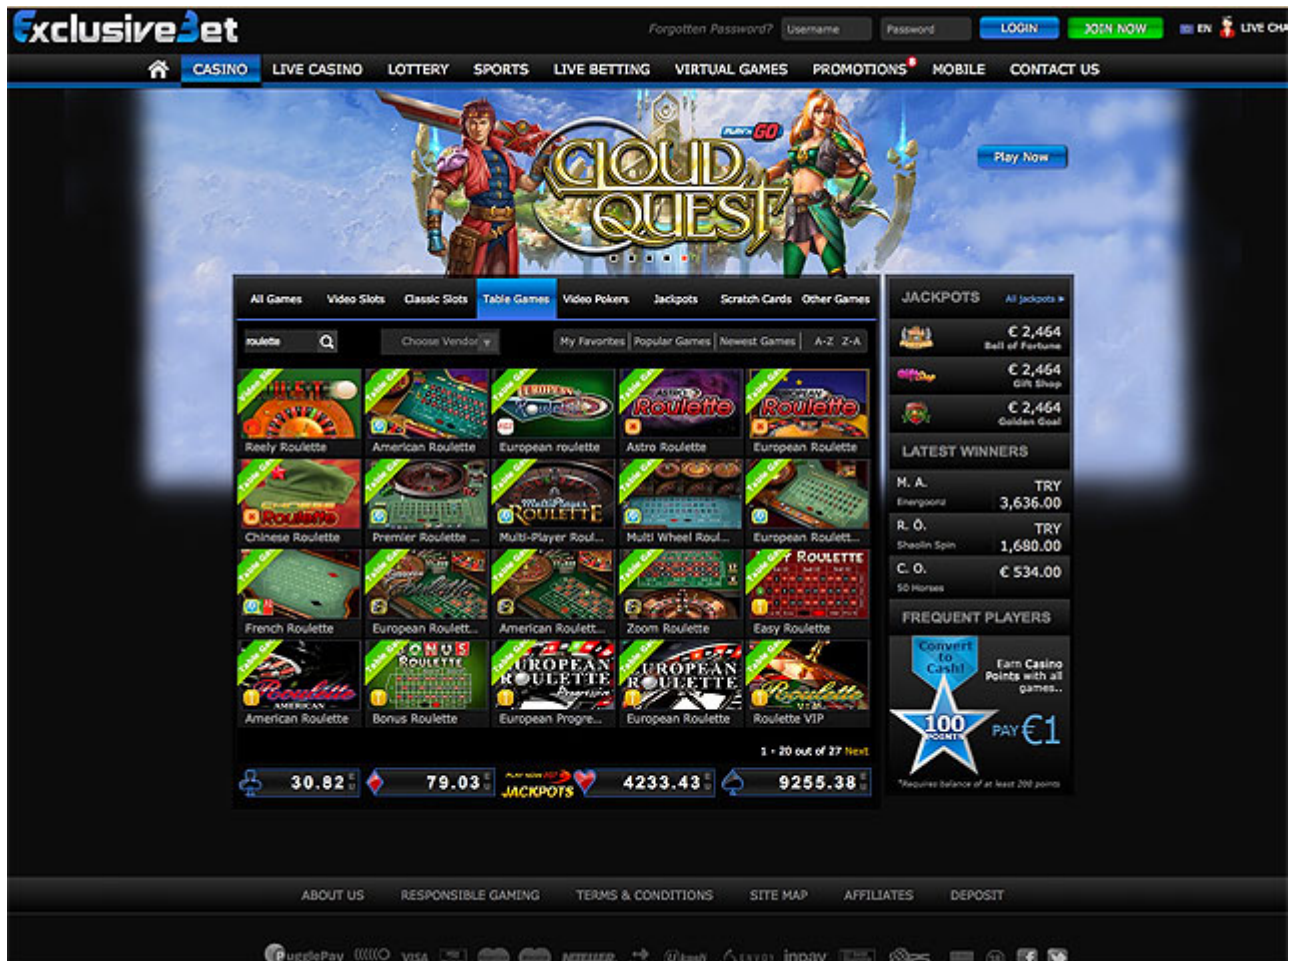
ExclusiveBet

Forgotten Password? Username Password LOGIN JOIN NOW EN LIVE CHA

CASINO LIVE CASINO LOTTERY SPORTS LIVE BETTING VIRTUAL GAMES PROMOTIONS MOBILE CONTACT US

PLAY'N GO CLOUD QUEST

Play Now

All Games Video Slots Classic Slots Table Games Video Pokers Jackpots Scratch Cards Other Games

roulette

Choose Vendor

My Favorites Popular Games Newest Games A-Z Z-A

Reely Roulette
American Roulette
European roulette
Astro Roulette
European Roulette
Chinese Roulette
Premier Roulette ...
Multi-Player Roul...
Multi Wheel Roul...
European Roulett...
French Roulette
European Roulett...
American Roulett...
Zoom Roulette
Easy Roulette
American Roulette
Bonus Roulette
European Progre...
European Roulette
Roulette VIP

1 - 20 out of 27 Next

30.82 79.03 JACKPOTS 4233.43 9255.38

JACKPOTS All jackpots
€ 2,464 Ball of Fortune
€ 2,464 Gift Shop
€ 2,464 Golden Goal

LATEST WINNERS
M. A. Energoonz TRY 3,636.00
R. Ö. Shaolin Spin TRY 1,680.00
C. O. 50 Horses € 534.00

FREQUENT PLAYERS
Convert to Cash!
Earn Casino Points with all games..
100 POINTS PAY €1
*Requires balance of at least 200 points

ABOUT US RESPONSIBLE GAMING TERMS & CONDITIONS SITE MAP AFFILIATES DEPOSIT

PugglePay VISA inpay